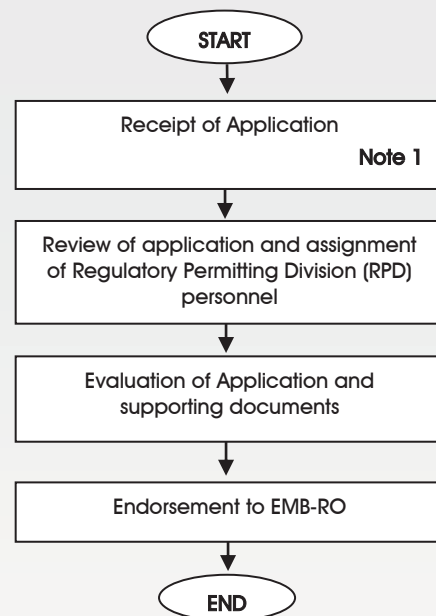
START

Receipt of Application

Note 1

Review of application and assignment of Regulatory Permitting Division (RPD) personnel

Evaluation of Application and supporting documents

Endorsement to EMB-RO

END